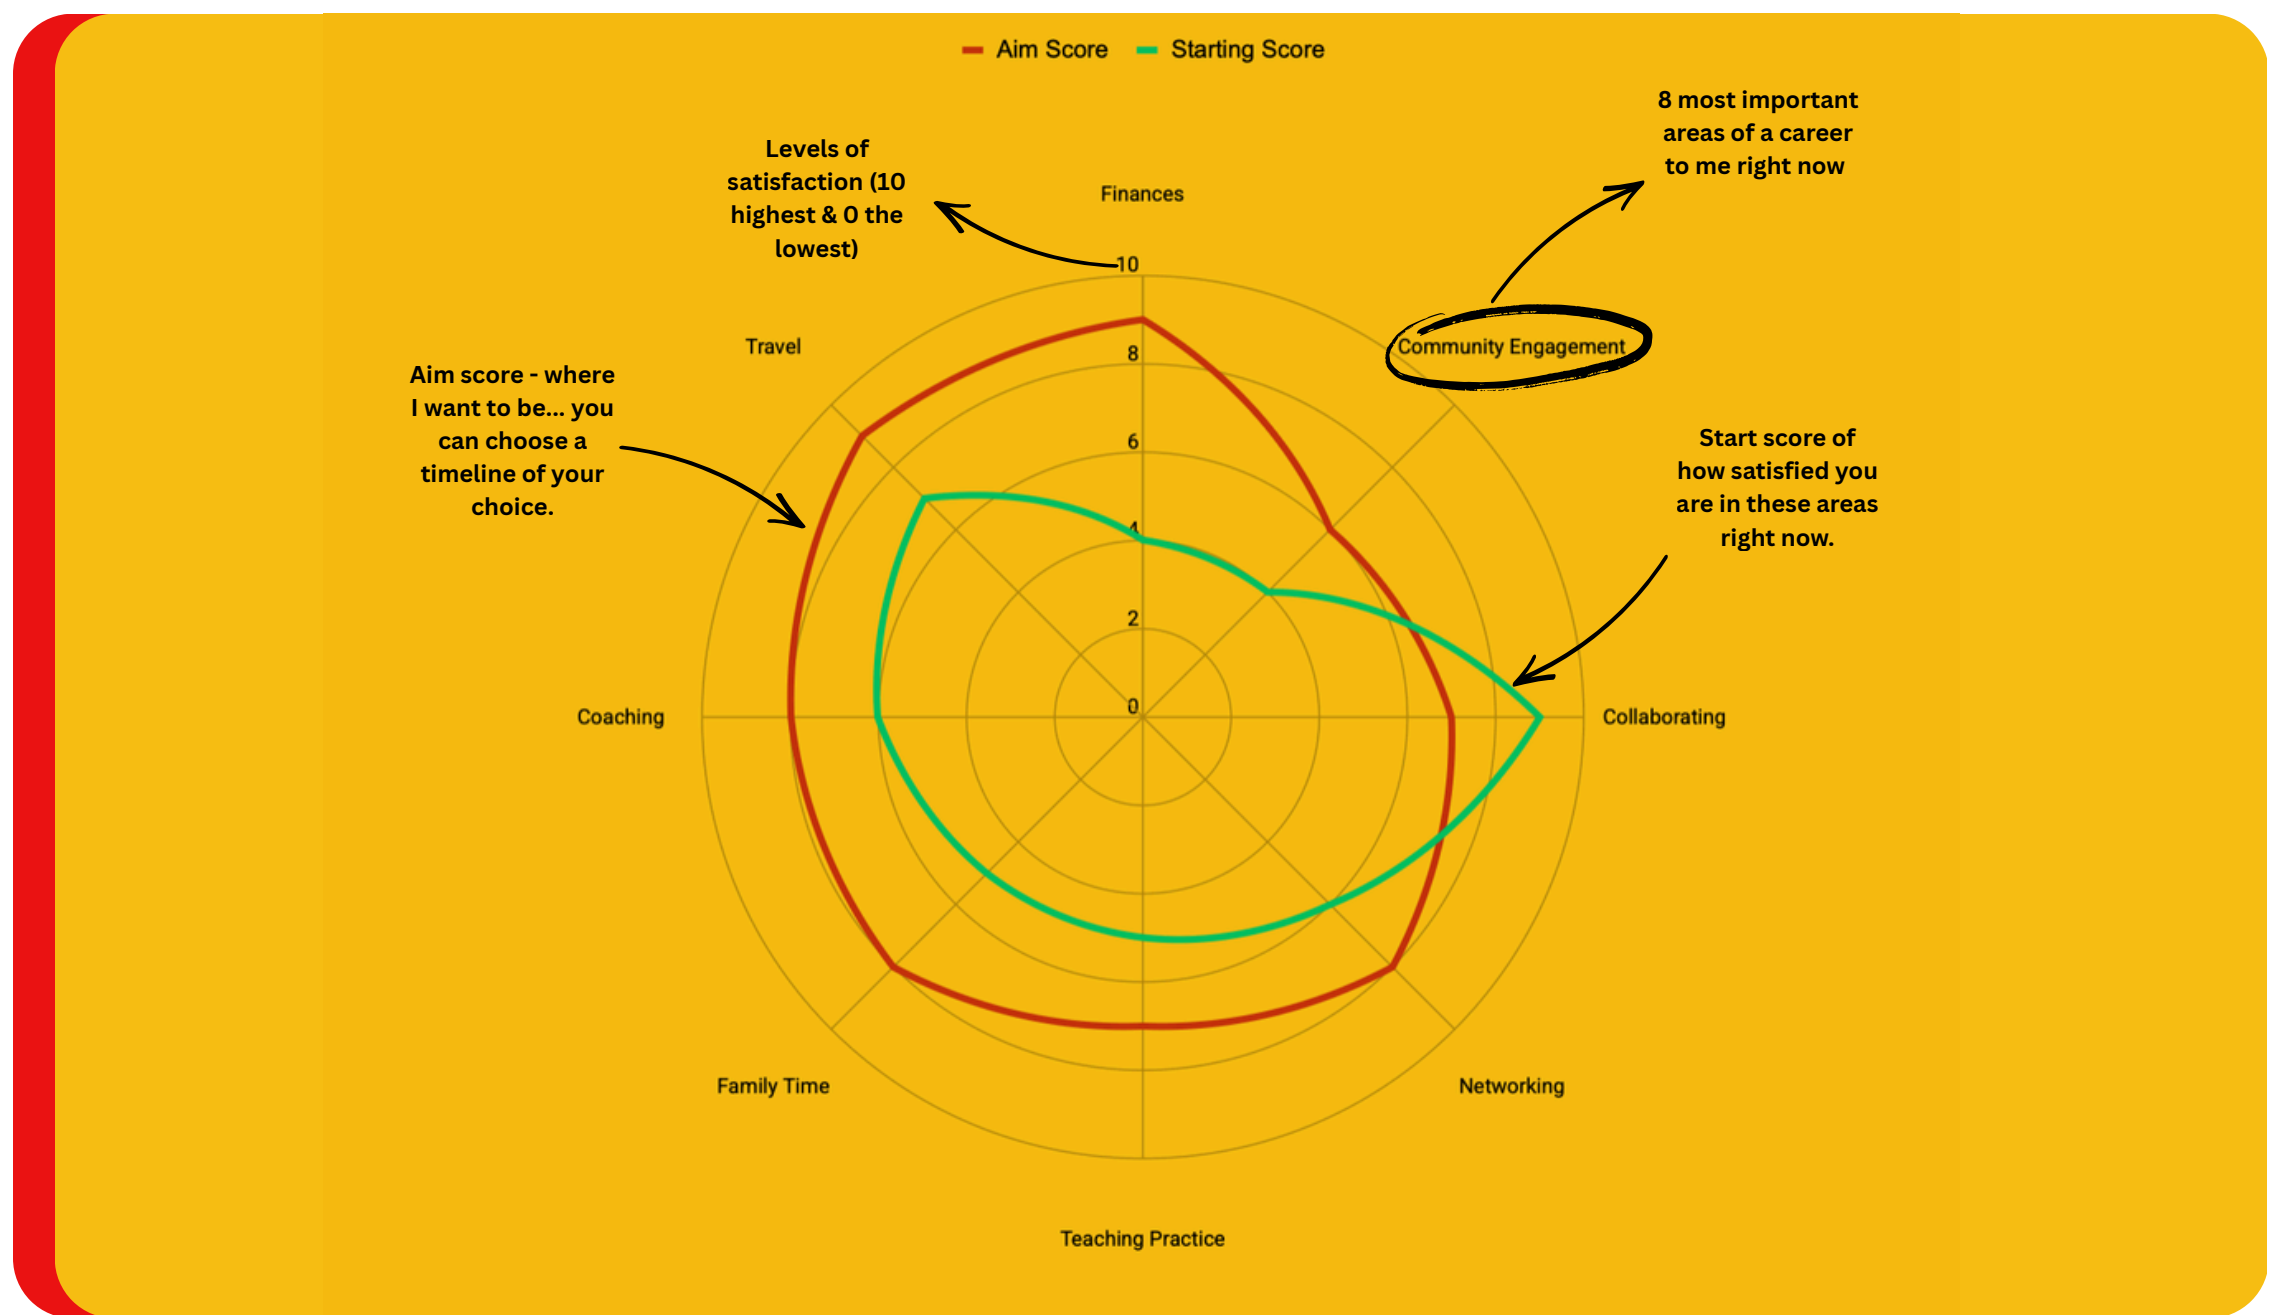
Aim Score Starting Score

Levels of satisfaction (10 highest & 0 the lowest)

8 most important areas of a career to me right now

Finances

10

8

6

4

2

0

Travel

Community Engagement

Aim score - where I want to be... you can choose a timeline of your choice.

Start score of how satisfied you are in these areas right now.

Coaching

Collaborating

Family Time

Networking

Teaching Practice